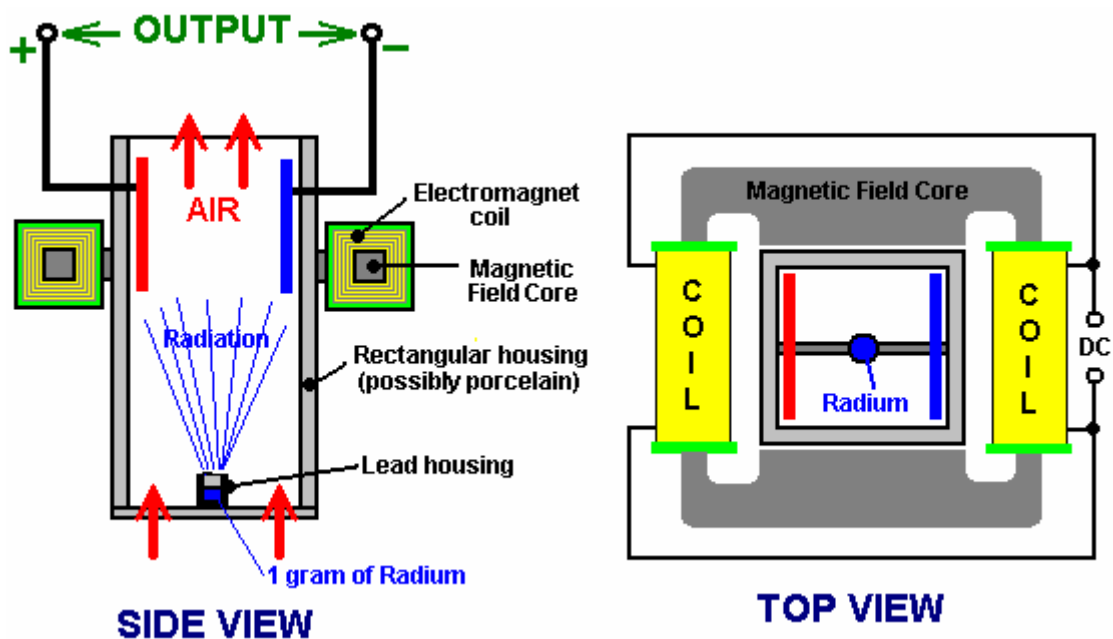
+ OUTPUT –

AIR

Electromagnet coil

Magnetic Field Core

Radiation

Rectangular housing (possibly porcelain)

Lead housing

1 gram of Radium

SIDE VIEW

Magnetic Field Core

COIL

COIL

DC

Radium

TOP VIEW